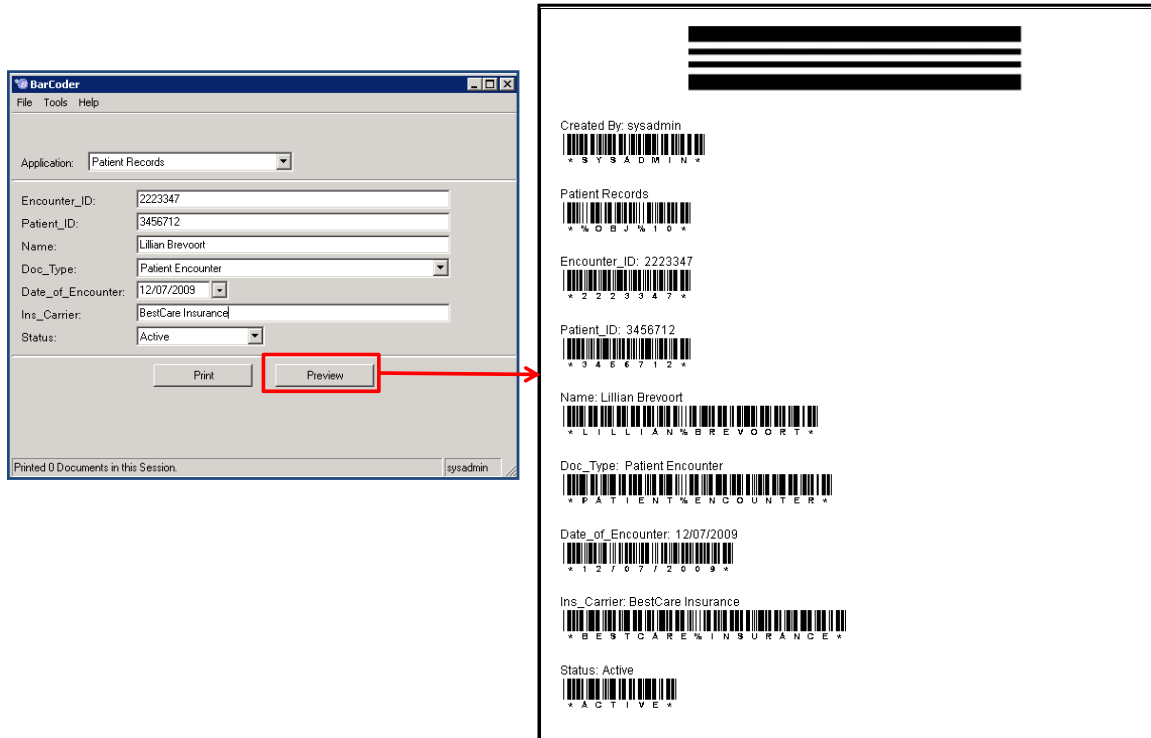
BarCoder

File Tools Help

Application: Patient Records

Encounter_ID: 2223347
Patient_ID: 3456712
Name: Lillian Brevoort
Doc_Type: Patient Encounter
Date_of_Encounter: 12/07/2009
Ins_Carrier: BestCare Insurance
Status: Active

Print
Preview

Printed 0 Documents in this Session.
sysadmin

Created By: sysadmin
*SYSADMIN*

Patient Records
*%OBJ%10*

Encounter_ID: 2223347
*2223347*

Patient_ID: 3456712
*3456712*

Name: Lillian Brevoort
*LILLIAN%BREVOORT*

Doc_Type: Patient Encounter
*PATIENT%ENCOUNTER*

Date_of_Encounter: 12/07/2009
*12072009*

Ins_Carrier: BestCare Insurance
*BESTCARE%INSURANCE*

Status: Active
*ACTIVE*